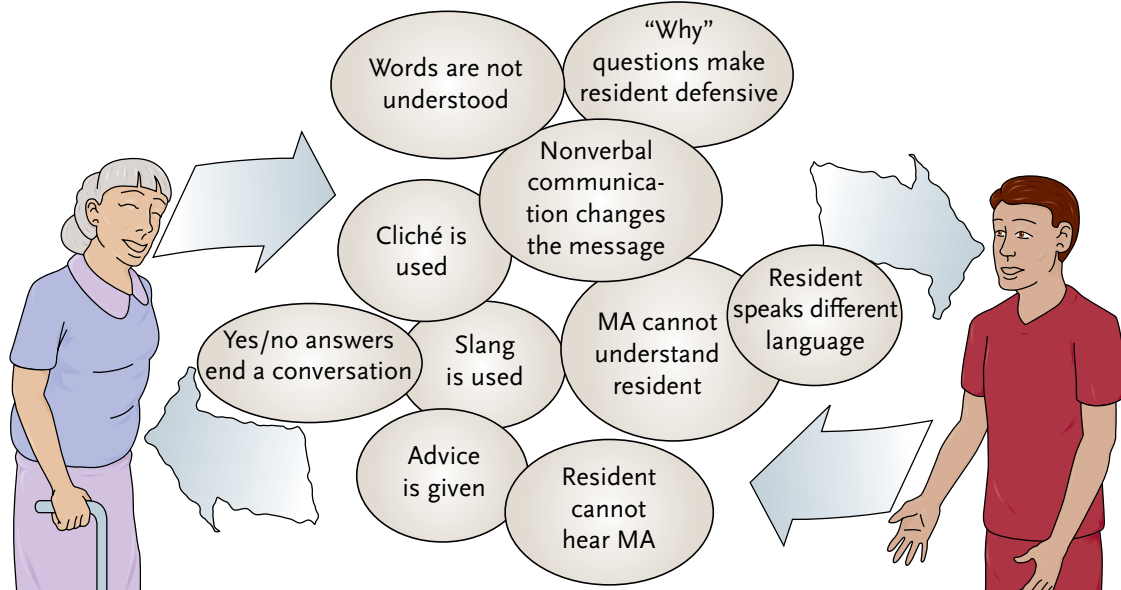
Words are not understood

"Why" questions make resident defensive

Nonverbal communication changes the message

Cliché is used

Resident speaks different language

MA cannot understand resident

Slang is used

Yes/no answers end a conversation

Advice is given

Resident cannot hear MA